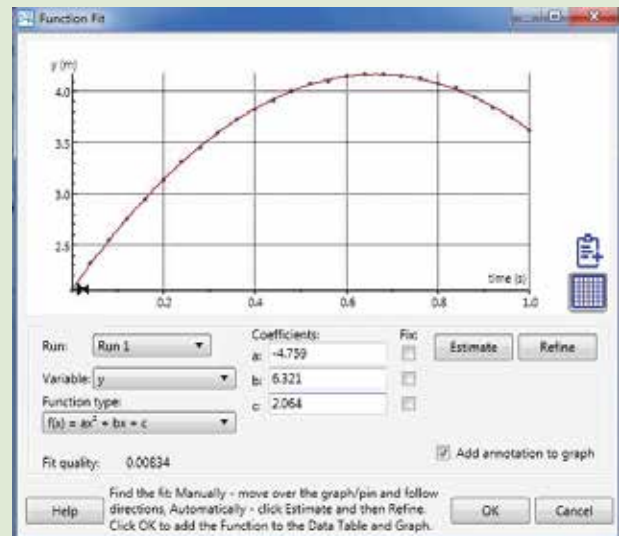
Function Fit

y (m)
4.0
3.5
3.0
2.5
time (s)
0.2
0.4
0.6
0.8
1.0

Run: Run 1
Variable: y
Function type:
$f(x) = ax^2 + bx + c$
Coefficients:
a: -4.759
b: 6.321
c: 2.064
Fix
Estimate
Refine
Add annotation to graph
Fit quality: 0.00834

Help
Find the fit: Manually - move over the graph/pin and follow directions, Automatically - click Estimate and then Refine. Click OK to add the Function to the Data Table and Graph.
OK
Cancel